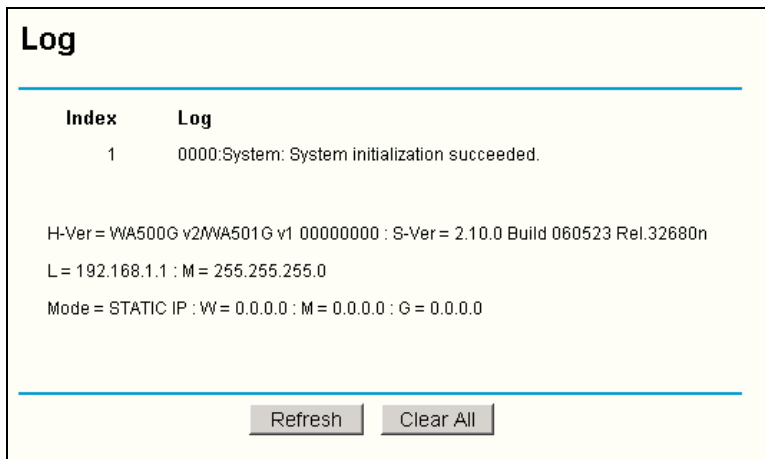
Log

| Index | Log |
|---|---|
| 1 | 0000:System: System initialization succeeded. |

H-Ver = WA500G v2/WA501G v1 00000000 : S-Ver = 2.10.0 Build 060523 Rel.32680n

L = 192.168.1.1 : M = 255.255.255.0

Mode = STATIC IP : W = 0.0.0.0 : M = 0.0.0.0 : G = 0.0.0.0

Refresh Clear All